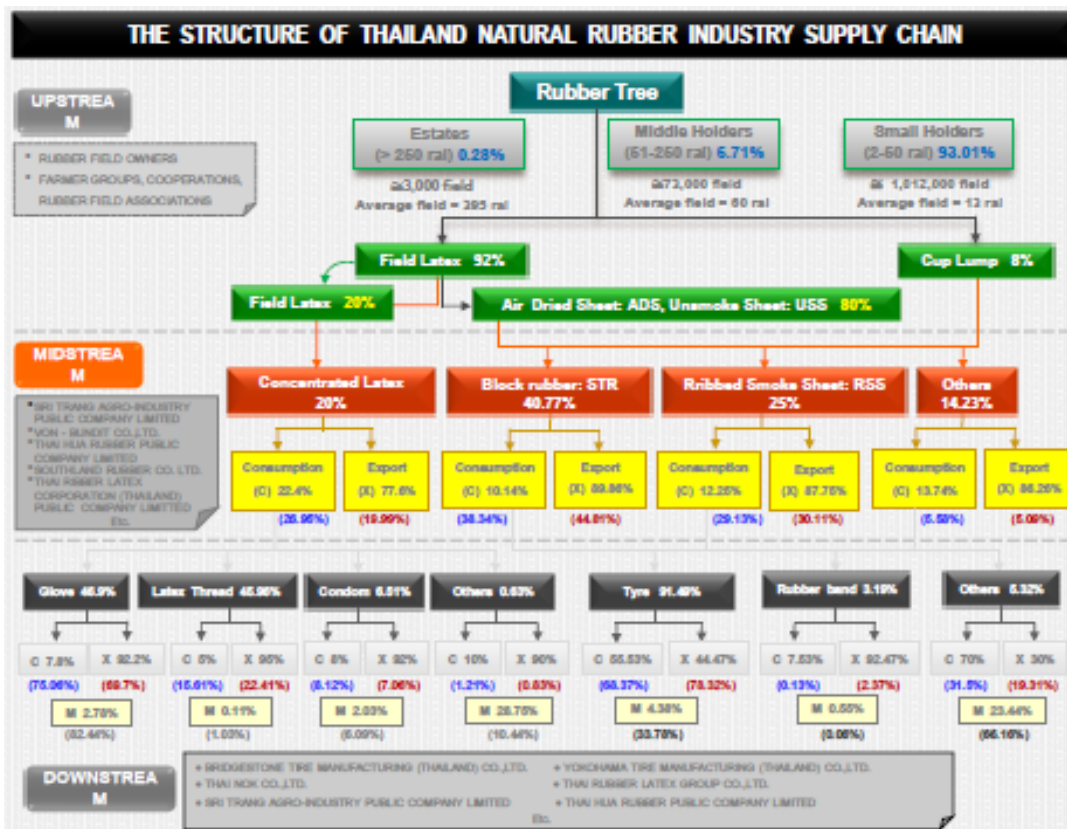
THE STRUCTURE OF THAILAND NATURAL RUBBER INDUSTRY SUPPLY CHAIN

UPSTREAM

* RUBBER FIELD OWNERS
* FARMER GROUPS, COOPERATIONS, RUBBER FIELD ASSOCIATIONS

Rubber Tree

Estates (> 250 rai) 0.28%
≅3,000 field
Average field = 395 rai

Middle Holders (51-250 rai) 6.71%
≅73,000 field
Average field = 60 rai

Small Holders (2-50 rai) 93.01%
≅ 1,012,000 field
Average field = 13 rai

Field Latex 92%

Cup Lump 8%

Field Latex 20%

Air Dried Sheet: ADS, Unsmoke Sheet: USS 80%

MIDSTREAM

* SRI TRANG AGRO-INDUSTRY PUBLIC COMPANY LIMITED
* VON - BUNDIT CO.,LTD.
* THAI HUA RUBBER PUBLIC COMPANY LIMITED
* SOUTHLAND RUBBER CO. LTD.
* THAI RUBBER LATEX CORPORATION (THAILAND) PUBLIC COMPANY LIMITED
Etc.

Concentrated Latex 20%
Consumption (C) 22.4% (26.96%)
Export (X) 77.6% (19.99%)

Block rubber: STR 40.77%
Consumption (C) 10.14% (38.34%)
Export (X) 89.86% (44.01%)

Rribbed Smoke Sheet: RSS 25%
Consumption (C) 12.25% (29.13%)
Export (X) 87.75% (30.11%)

Others 14.23%
Consumption (C) 13.74% (5.59%)
Export (X) 86.26% (5.09%)

Glove 46.9%
C 7.8% (75.06%)
X 92.2% (69.7%)
M 2.78% (82.44%)

Latex Thread 45.96%
C 5% (15.61%)
X 95% (22.41%)
M 0.11% (1.03%)

Condom 6.51%
C 8% (8.12%)
X 92% (7.06%)
M 2.03% (6.09%)

Others 0.63%
C 10% (1.21%)
X 90% (0.83%)
M 28.75% (10.44%)

Tyre 91.49%
C 55.53% (68.37%)
X 44.47% (78.32%)
M 4.38% (33.78%)

Rubber band 3.19%
C 7.53% (0.13%)
X 92.47% (2.37%)
M 0.55% (0.08%)

Others 5.32%
C 70% (31.5%)
X 30% (19.31%)
M 23.44% (66.16%)

DOWNSTREAM

* BRIDGESTONE TIRE MANUFACTURING (THAILAND) CO.,LTD.
* THAI NOK CO.,LTD.
* SRI TRANG AGRO-INDUSTRY PUBLIC COMPANY LIMITED
* YOKOHAMA TIRE MANUFACTURING (THAILAND) CO.,LTD.
* THAI RUBBER LATEX GROUP CO.,LTD.
* THAI HUA RUBBER PUBLIC COMPANY LIMITED
Etc.